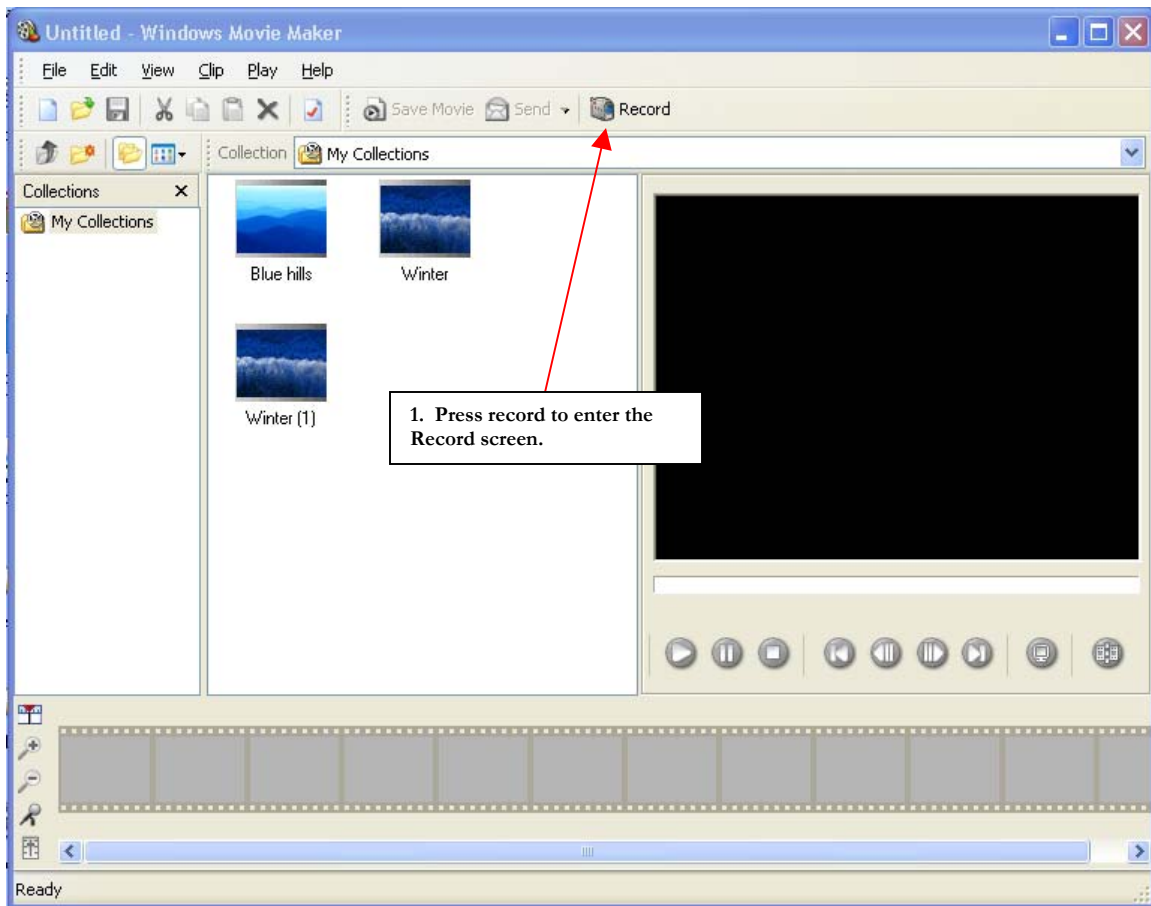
Untitled - Windows Movie Maker

File Edit View Clip Play Help

Save Movie Send Record

Collection My Collections

Collections ×

My Collections

Blue hills

Winter

Winter (1)

1. Press record to enter the Record screen.

Ready